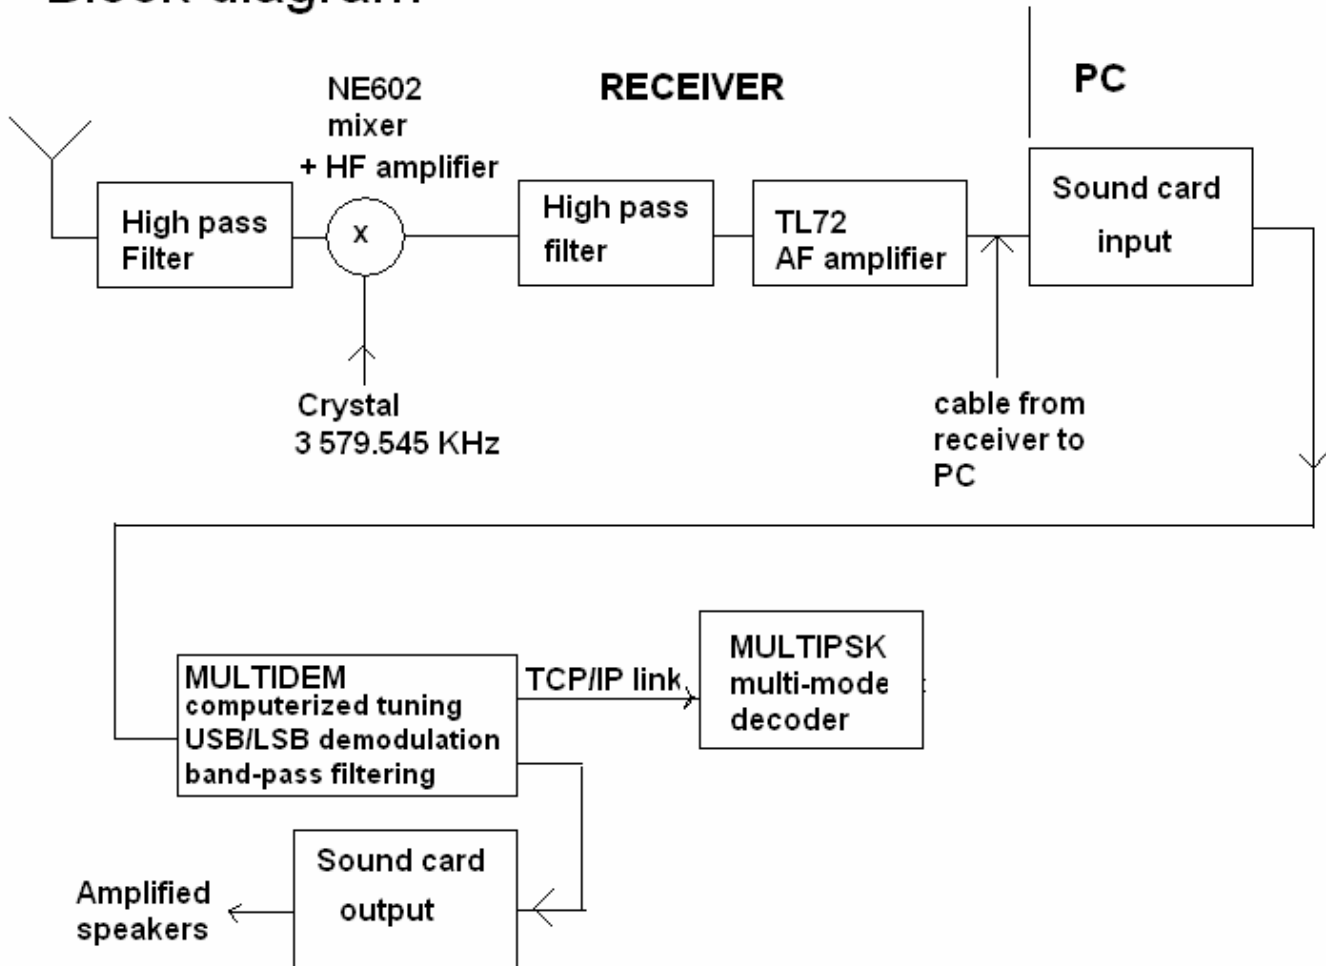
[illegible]

RECEIVER

PC

NE602 mixer + HF amplifier

High pass Filter

x

High pass filter

TL72 AF amplifier

Sound card input

Crystal 3 579.545 KHz

cable from receiver to PC

MULTIDEM computerized tuning USB/LSB demodulation band-pass filtering

TCP/IP link

MULTIPSK multi-mode decoder

Sound card output

Amplified speakers